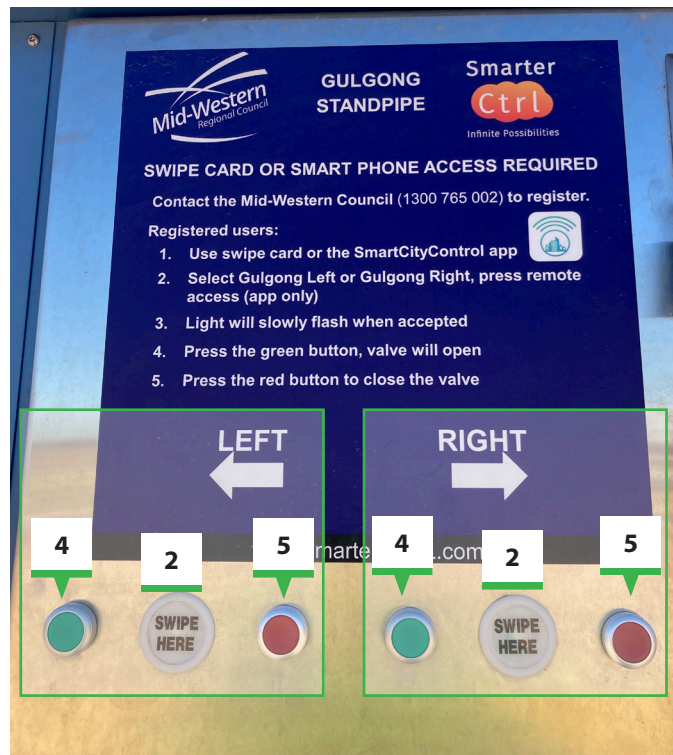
Mid-Western Regional Council

GULGONG STANDPIPE

Smarter Ctrl
Infinite Possibilities

SWIPE CARD OR SMART PHONE ACCESS REQUIRED

Contact the Mid-Western Council (1300 765 002) to register.

Registered users:
1. Use swipe card or the SmartCityControl app
2. Select Gulgong Left or Gulgong Right, press remote access (app only)
3. Light will slowly flash when accepted
4. Press the green button, valve will open
5. Press the red button to close the valve

LEFT

RIGHT

4

2

5

4

2

5

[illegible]marte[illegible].com

SWIPE HERE

SWIPE HERE